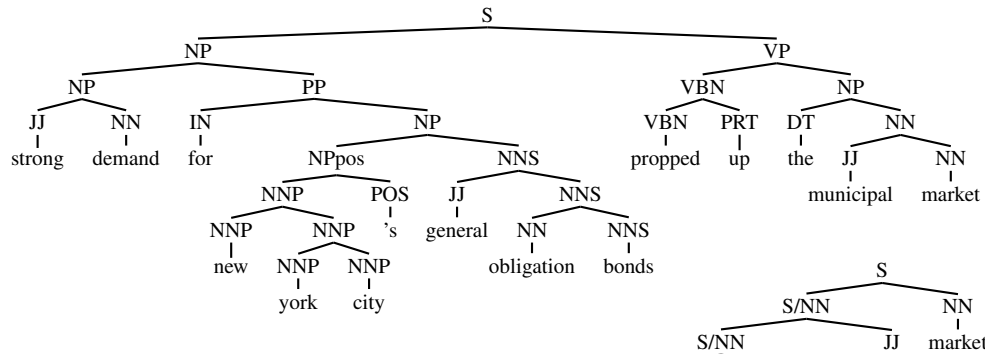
S
NP
VP
NP
PP
VBN
NP
JJ
NN
IN
NP
VBN
PRT
DT
NN
strong
demand
for
NPpos
NNS
propped
up
the
JJ
NN
NNP
POS
JJ
NNS
municipal
market
NNP
NNP
'S
general
NN
NNS
new
NNP
NNP
obligation
bonds
york
city
S
S/NN
NN
S/NN
JJ
market